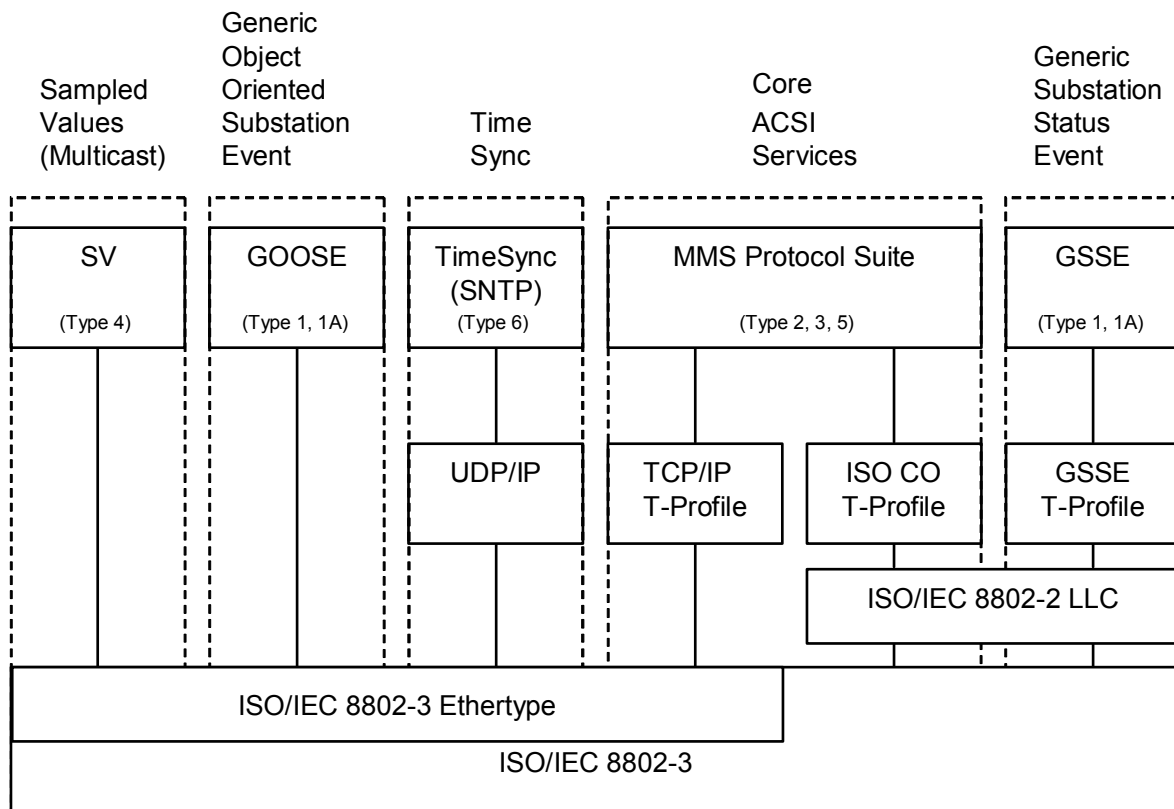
Sampled Values (Multicast)

Generic Object Oriented Substation Event

Time Sync

Core ACSI Services

Generic Substation Status Event

SV
(Type 4)

GOOSE
(Type 1, 1A)

TimeSync (SNTP)
(Type 6)

MMS Protocol Suite
(Type 2, 3, 5)

GSSE
(Type 1, 1A)

UDP/IP

TCP/IP T-Profile

ISO CO T-Profile

GSSE T-Profile

ISO/IEC 8802-2 LLC

ISO/IEC 8802-3 Ethertype

ISO/IEC 8802-3